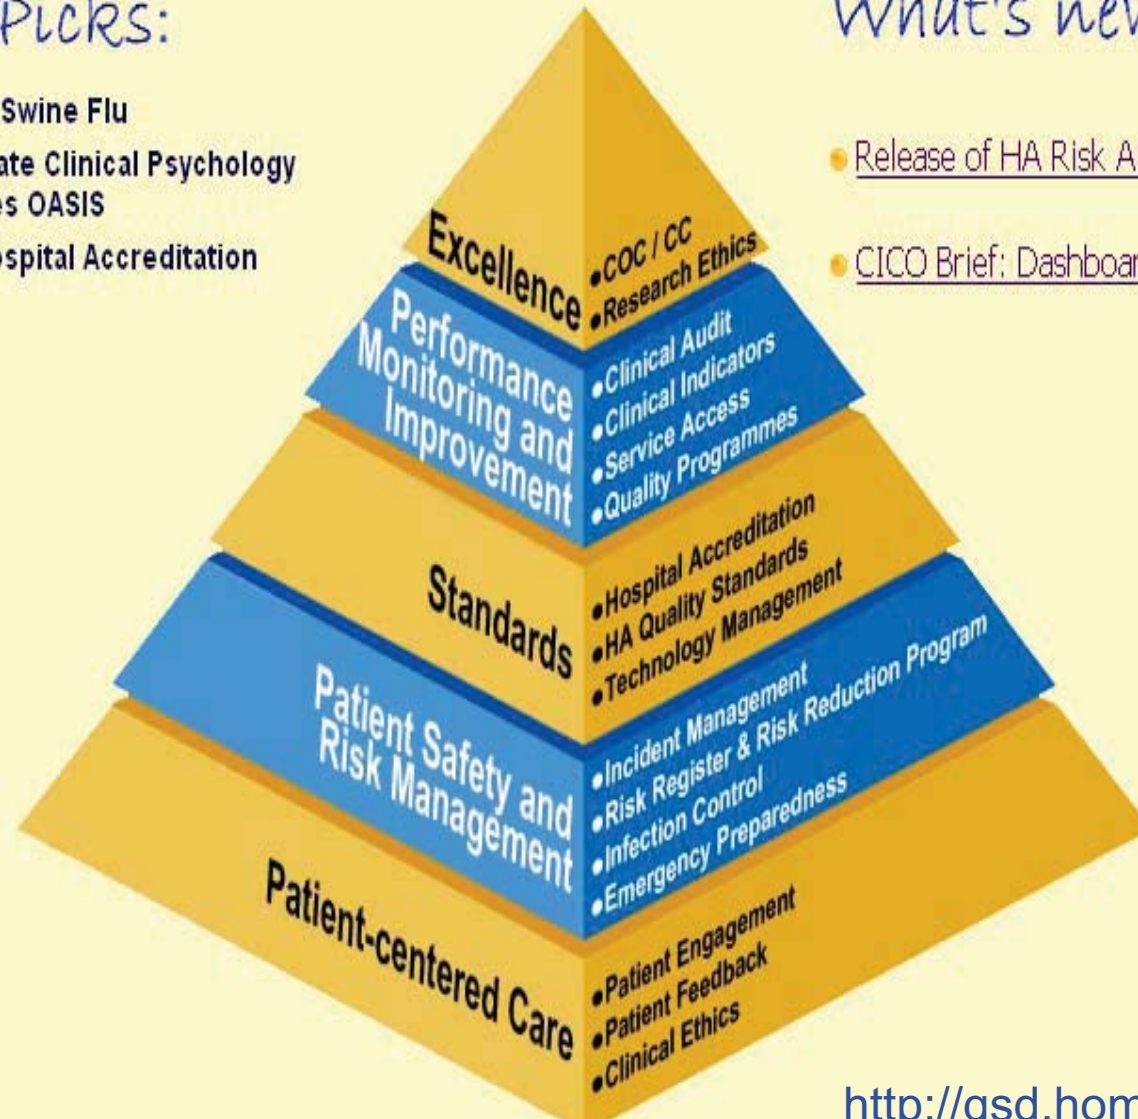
Picks:

Swine Flu

ate Clinical Psychology es OASIS

ospital Accreditation

What's nev

Release of HA Risk A

CICO Brief: Dashboar

Excellence

•COC / CC
•Research Ethics

Performance Monitoring and Improvement

•Clinical Audit
•Clinical Indicators
•Service Access
•Quality Programmes

Standards

•Hospital Accreditation
•HA Quality Standards
•Technology Management

Patient Safety and Risk Management

•Incident Management
•Risk Register & Risk Reduction Program
•Infection Control
•Emergency Preparedness

Patient-centered Care

•Patient Engagement
•Patient Feedback
•Clinical Ethics

http://qsd.hom